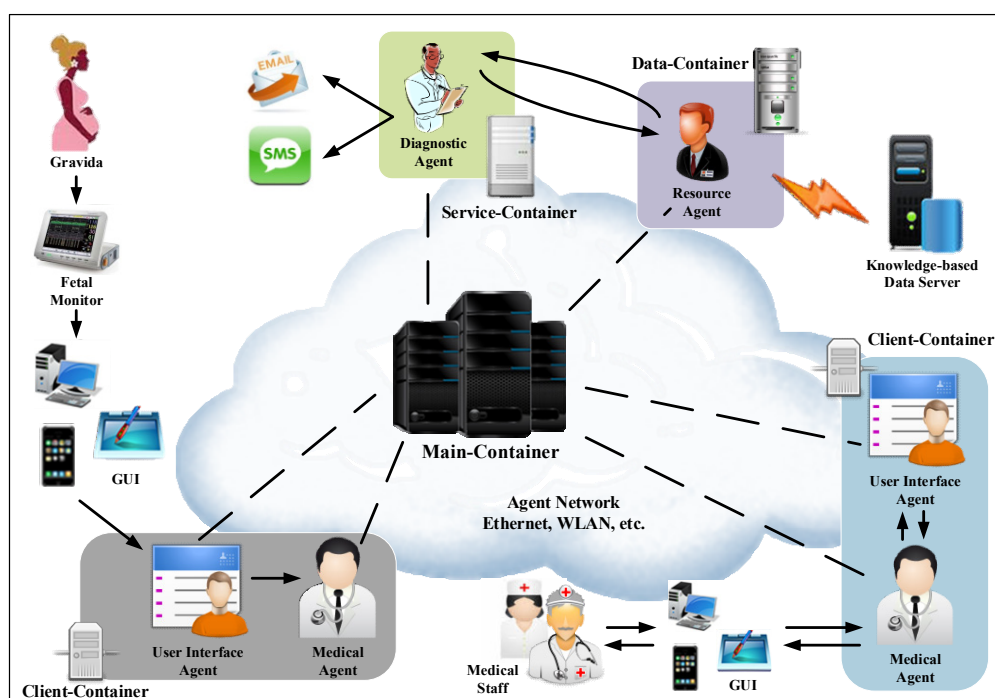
EMAIL

SMS

Diagnostic Agent

Service-Container

Data-Container

Resource Agent

Knowledge-based Data Server

Gravida

Fetal Monitor

GUI

Main-Container

Agent Network Ethernet, WLAN, etc.

Client-Container

User Interface Agent

Medical Agent

User Interface Agent

Medical Agent

Client-Container

Medical Staff

GUI